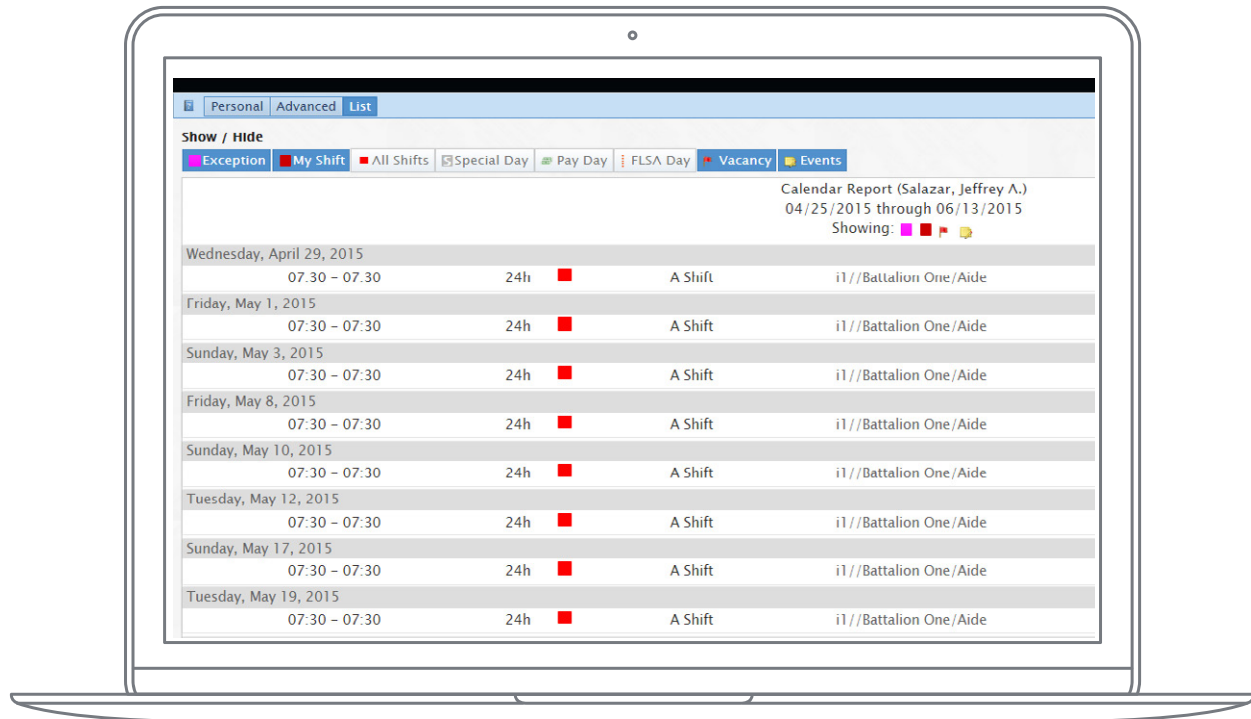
Personal Advanced List

Show / Hide

Exception My Shift All Shifts Special Day Pay Day FLSA Day Vacancy Events

Calendar Report (Salazar, Jeffrey A.)
04/25/2015 through 06/13/2015
Showing:

Wednesday, April 29, 2015
07:30 - 07:30 24h A Shift i1//Battalion One/Aide

Friday, May 1, 2015
07:30 - 07:30 24h A Shift i1//Battalion One/Aide

Sunday, May 3, 2015
07:30 - 07:30 24h A Shift i1//Battalion One/Aide

Friday, May 8, 2015
07:30 - 07:30 24h A Shift i1//Battalion One/Aide

Sunday, May 10, 2015
07:30 - 07:30 24h A Shift i1//Battalion One/Aide

Tuesday, May 12, 2015
07:30 - 07:30 24h A Shift i1//Battalion One/Aide

Sunday, May 17, 2015
07:30 - 07:30 24h A Shift i1//Battalion One/Aide

Tuesday, May 19, 2015
07:30 - 07:30 24h A Shift i1//Battalion One/Aide